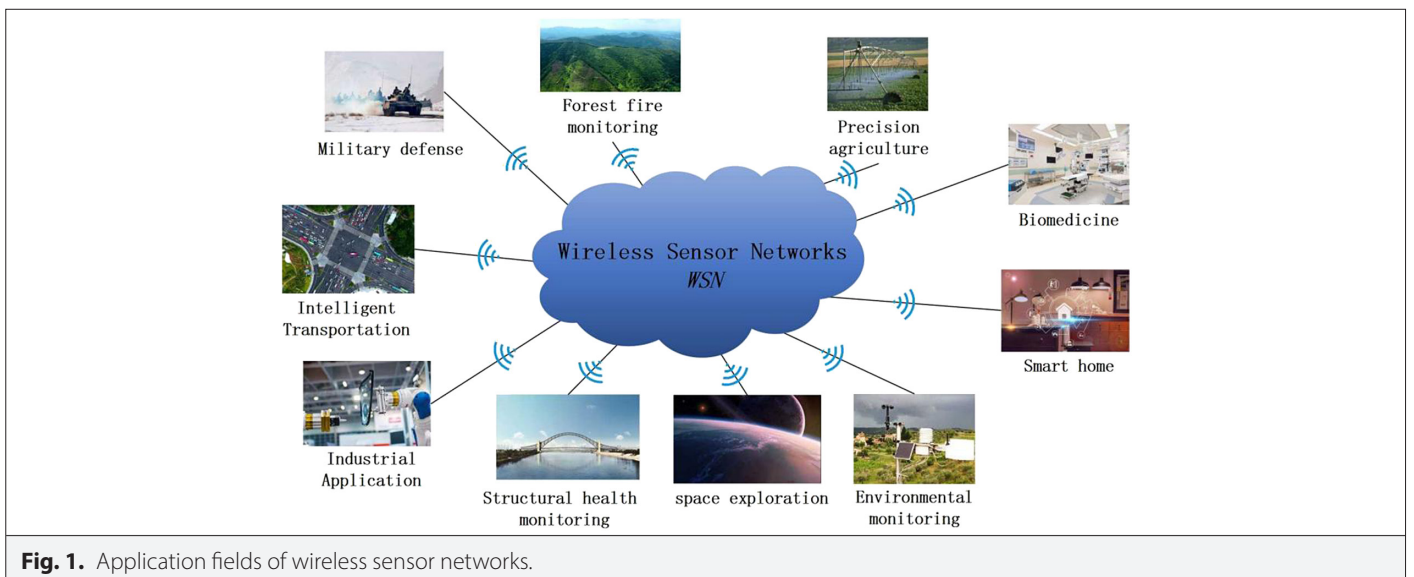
Forest fire monitoring

Military defense

Precision agriculture

Biomedicine

Wireless Sensor Networks
WSN

Intelligent Transportation

Smart home

Industrial Application

Structural health monitoring

space exploration

Environmental monitoring

**Fig. 1.** Application fields of wireless sensor networks.